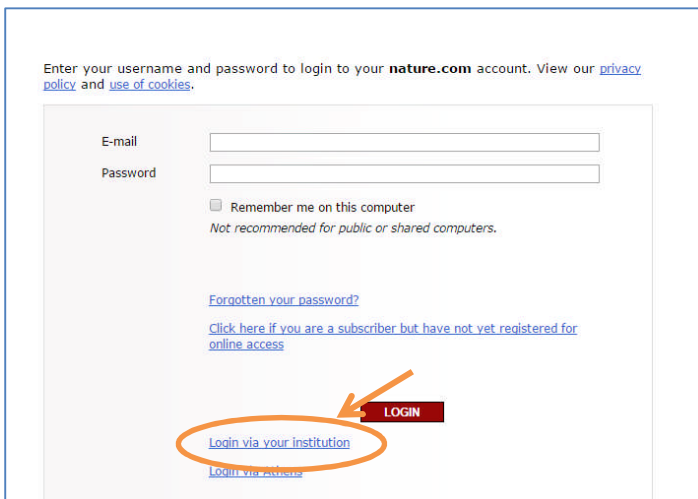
Enter your username and password to login to your nature.com account. View our privacy policy and use of cookies.

E-mail

Password

Remember me on this computer

Not recommended for public or shared computers.

Forgotten your password?

Click here if you are a subscriber but have not yet registered for online access

LOGIN

Login via your institution

Login via Athens